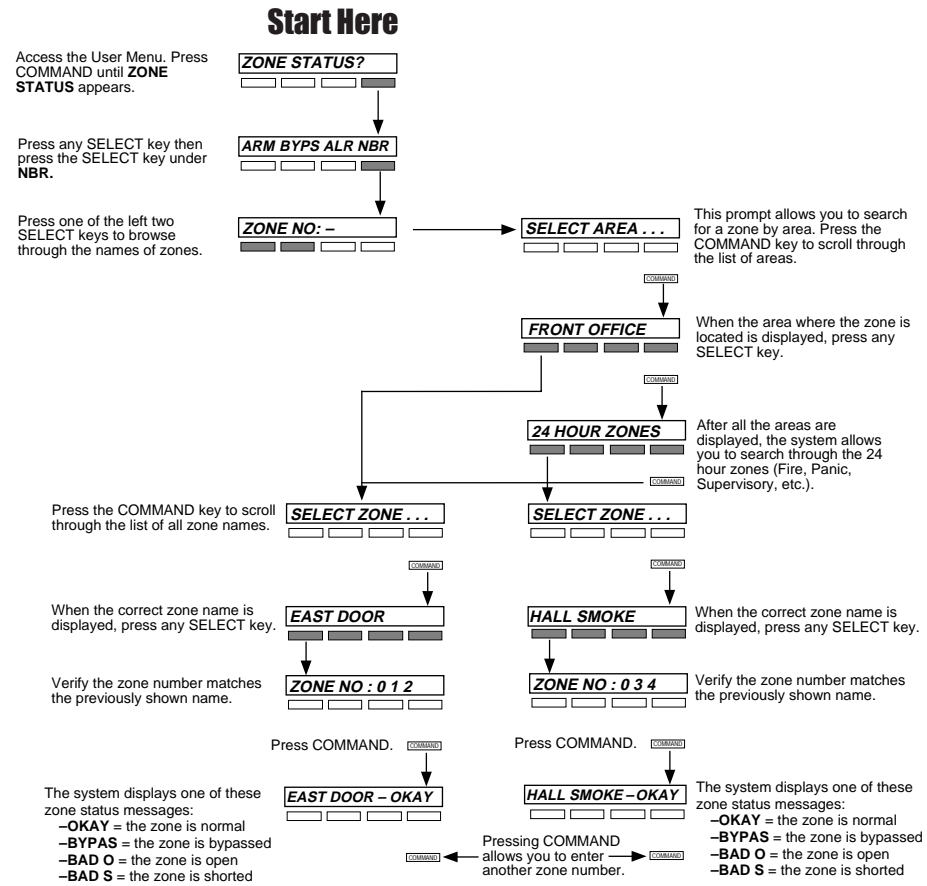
Start Here

Access the User Menu. Press COMMAND until **ZONE STATUS** appears.

ZONE STATUS?

Press any SELECT key then press the SELECT key under **NBR.**

ARM BYPS ALR NBR

Press one of the left two SELECT keys to browse through the names of zones.

ZONE NO: –

SELECT AREA . . .

This prompt allows you to search for a zone by area. Press the COMMAND key to scroll through the list of areas.

COMMAND

FRONT OFFICE

When the area where the zone is located is displayed, press any SELECT key.

COMMAND

24 HOUR ZONES

After all the areas are displayed, the system allows you to search through the 24 hour zones (Fire, Panic, Supervisory, etc.).

COMMAND

Press the COMMAND key to scroll through the list of all zone names.

SELECT ZONE . . .

SELECT ZONE . . .

COMMAND

COMMAND

When the correct zone name is displayed, press any SELECT key.

EAST DOOR

HALL SMOKE

When the correct zone name is displayed, press any SELECT key.

Verify the zone number matches the previously shown name.

ZONE NO : 0 1 2

ZONE NO : 0 3 4

Verify the zone number matches the previously shown name.

Press COMMAND. COMMAND

Press COMMAND. COMMAND

The system displays one of these zone status messages:
**–OKAY** = the zone is normal
**–BYPAS** = the zone is bypassed
**–BAD O** = the zone is open
**–BAD S** = the zone is shorted

EAST DOOR – OKAY

HALL SMOKE – OKAY

The system displays one of these zone status messages:
**–OKAY** = the zone is normal
**–BYPAS** = the zone is bypassed
**–BAD O** = the zone is open
**–BAD S** = the zone is shorted

COMMAND

Pressing COMMAND allows you to enter another zone number.

COMMAND